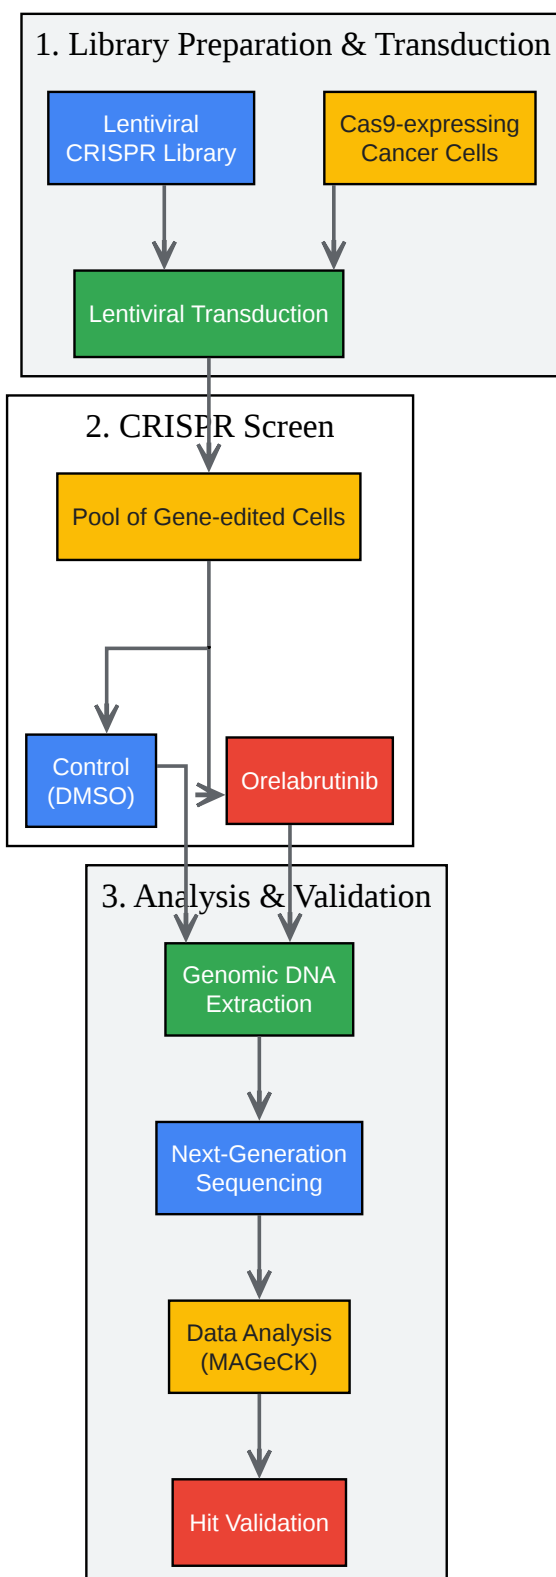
1. Library Preparation & Transduction

Lentiviral CRISPR Library

Cas9-expressing Cancer Cells

Lentiviral Transduction

2. CRISPR Screen

Pool of Gene-edited Cells

Control (DMSO)

Orelabrutinib

3. Analysis & Validation

Genomic DNA Extraction

Next-Generation Sequencing

Data Analysis (MAGeCK)

Hit Validation